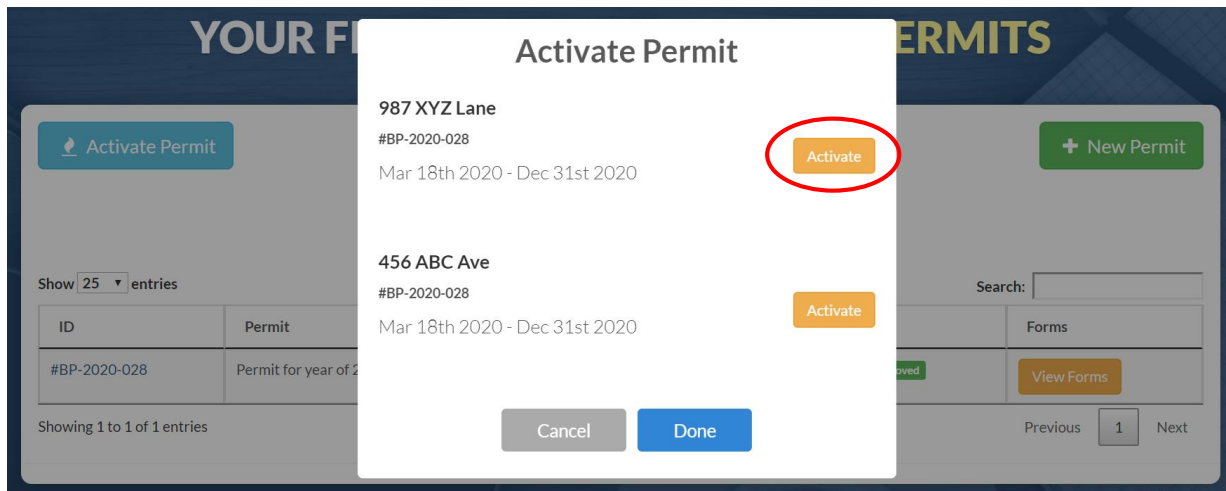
YOUR FI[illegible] ERMITS

Activate Permit

+ New Permit

Show 25 entries

Search:

| ID | Permit | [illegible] | Forms |
|---|---|---|---|
| #BP-2020-028 | Permit for year of 2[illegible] | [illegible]oved | View Forms |

Showing 1 to 1 of 1 entries

Previous 1 Next

Activate Permit

987 XYZ Lane

#BP-2020-028

Mar 18th 2020 - Dec 31st 2020

Activate

456 ABC Ave

#BP-2020-028

Mar 18th 2020 - Dec 31st 2020

Activate

Cancel

Done